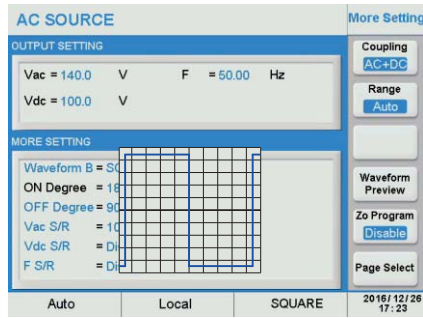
AC SOURCE

More Setting

OUTPUT SETTING

Vac = 140.0 V F = 50.00 Hz

Vdc = 100.0 V

MORE SETTING

Waveform B = SQ

ON Degree = 18

OFF Degree = 90

Vac S/R = 10

Vdc S/R = Di

F S/R = Di

Coupling

AC+DC

Range

Auto

Waveform Preview

Zo Program

Disable

Page Select

Auto

Local

SQUARE

2016/12/26 17:23